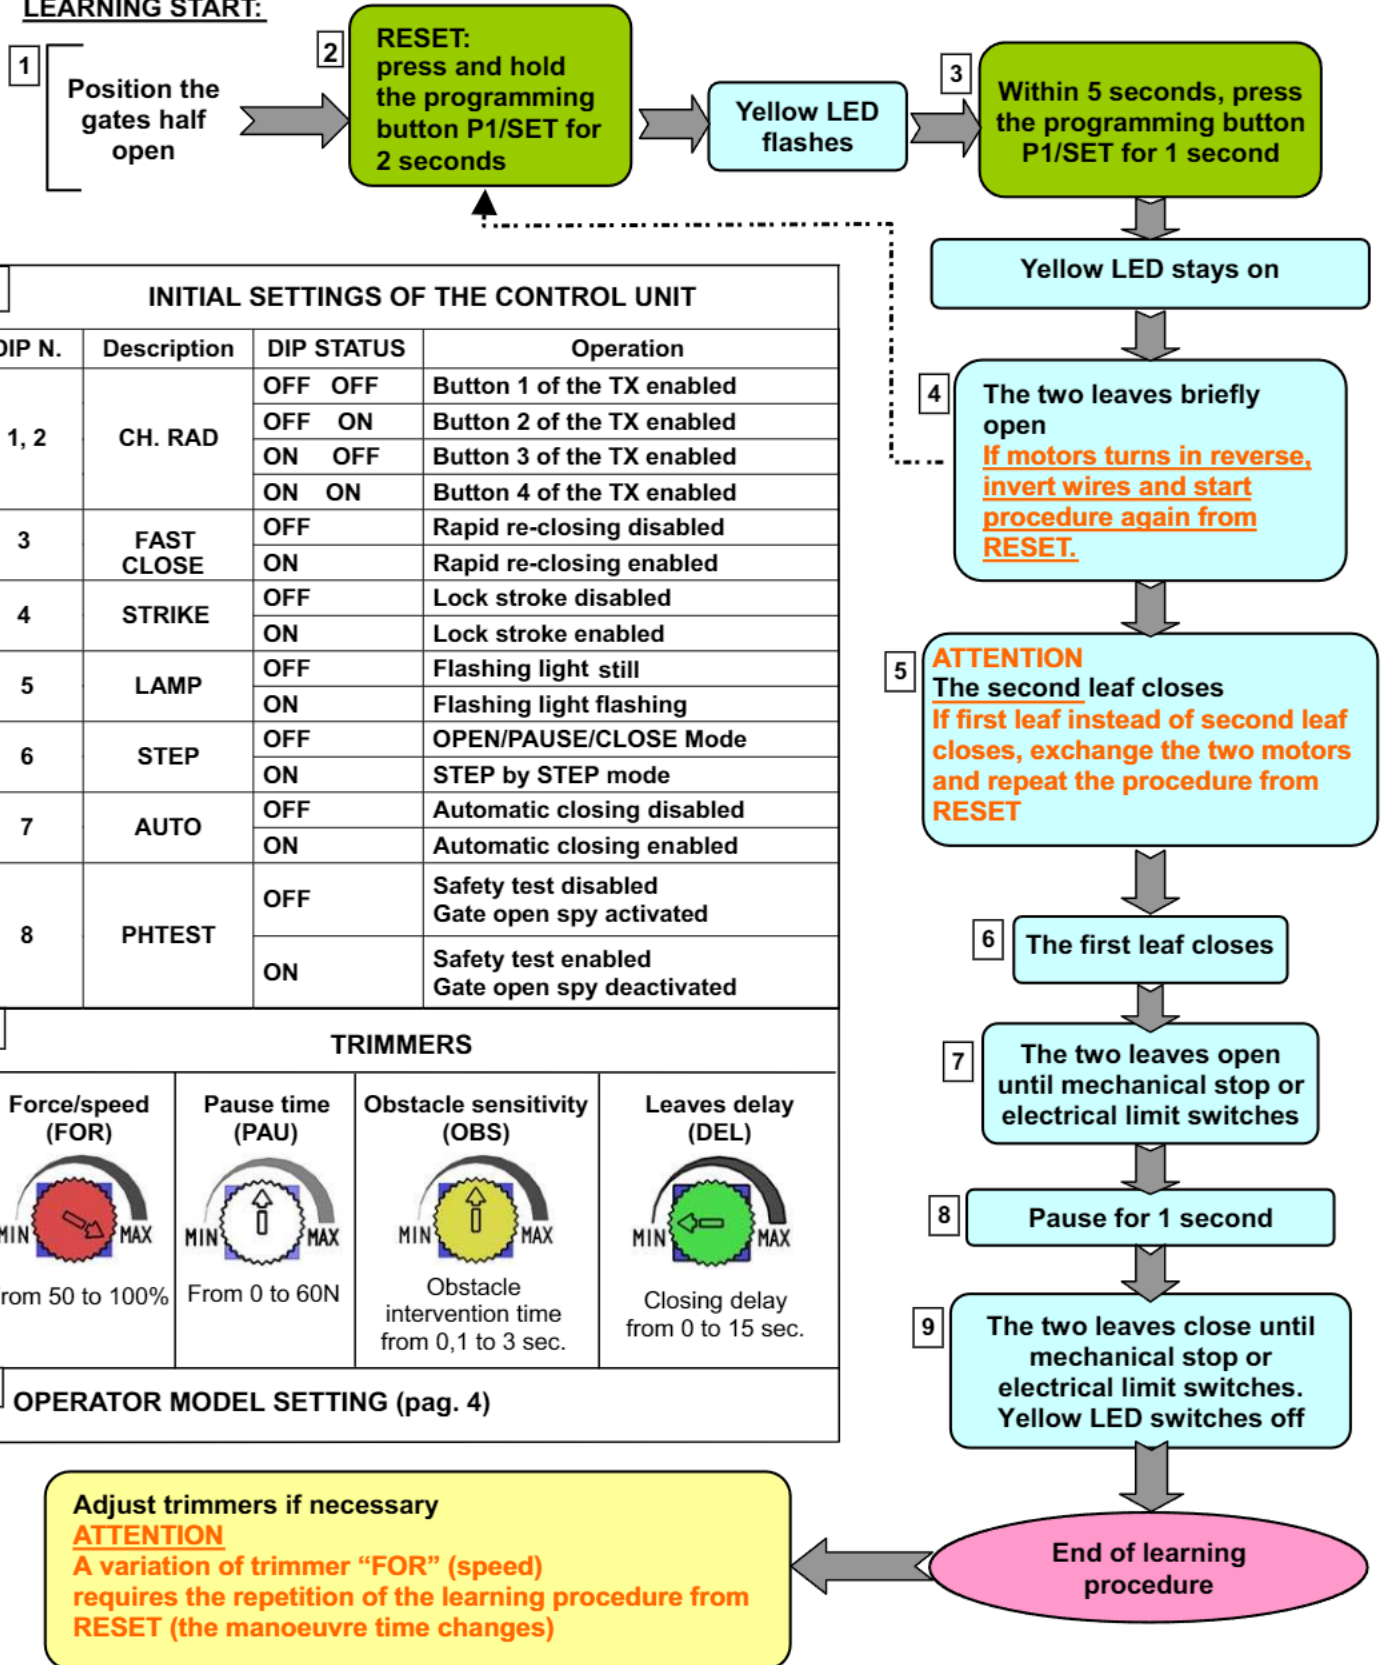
LEARNING START:

1 Position the gates half open

2 RESET: press and hold the programming button P1/SET for 2 seconds

Yellow LED flashes

3 Within 5 seconds, press the programming button P1/SET for 1 second

Yellow LED stays on

4 The two leaves briefly open
If motors turns in reverse, invert wires and start procedure again from RESET.

5 ATTENTION
The second leaf closes
If first leaf instead of second leaf closes, exchange the two motors and repeat the procedure from RESET

6 The first leaf closes

7 The two leaves open until mechanical stop or electrical limit switches

8 Pause for 1 second

9 The two leaves close until mechanical stop or electrical limit switches. Yellow LED switches off

End of learning procedure

INITIAL SETTINGS OF THE CONTROL UNIT

| DIP N. | Description | DIP STATUS | Operation |
|---|---|---|---|
| 1, 2 | CH. RAD | OFF OFF | Button 1 of the TX enabled |
| | | OFF ON | Button 2 of the TX enabled |
| | | ON OFF | Button 3 of the TX enabled |
| | | ON ON | Button 4 of the TX enabled |
| 3 | FAST CLOSE | OFF | Rapid re-closing disabled |
| | | ON | Rapid re-closing enabled |
| 4 | STRIKE | OFF | Lock stroke disabled |
| | | ON | Lock stroke enabled |
| 5 | LAMP | OFF | Flashing light still |
| | | ON | Flashing light flashing |
| 6 | STEP | OFF | OPEN/PAUSE/CLOSE Mode |
| | | ON | STEP by STEP mode |
| 7 | AUTO | OFF | Automatic closing disabled |
| | | ON | Automatic closing enabled |
| 8 | PHTEST | OFF | Safety test disabled Gate open spy activated |
| | | ON | Safety test enabled Gate open spy deactivated |

TRIMMERS

| Force/speed (FOR) | Pause time (PAU) | Obstacle sensitivity (OBS) | Leaves delay (DEL) |
|---|---|---|---|
| MIN MAX | MIN MAX | MIN MAX | MIN MAX |
| rom 50 to 100% | From 0 to 60N | Obstacle intervention time from 0,1 to 3 sec. | Closing delay from 0 to 15 sec. |

OPERATOR MODEL SETTING (pag. 4)

Adjust trimmers if necessary
ATTENTION
A variation of trimmer “FOR” (speed) requires the repetition of the learning procedure from RESET (the manoeuvre time changes)